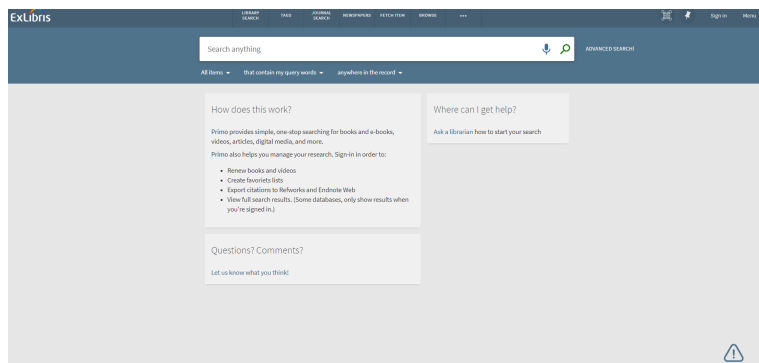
ExLibris

LIBRARY SEARCH FAQS JOURNAL SEARCH NEWSPAPERS FETCH ITEM BROWSE •••

Sign in Menu

Search anything

ADVANCED SEARCH

All items ▾ that contain my query words ▾ anywhere in the record ▾

How does this work?

Primo provides simple, one-stop searching for books and e-books, videos, articles, digital media, and more.

Primo also helps you manage your research. Sign-in in order to:

- Renew books and videos
- Create favoriets lists
- Export citations to Refworks and Endnote Web
- View full search results. (Some databases, only show results when you're signed in.)

Where can I get help?

Ask a librarian how to start your search

Questions? Comments?

Let us know what you think!